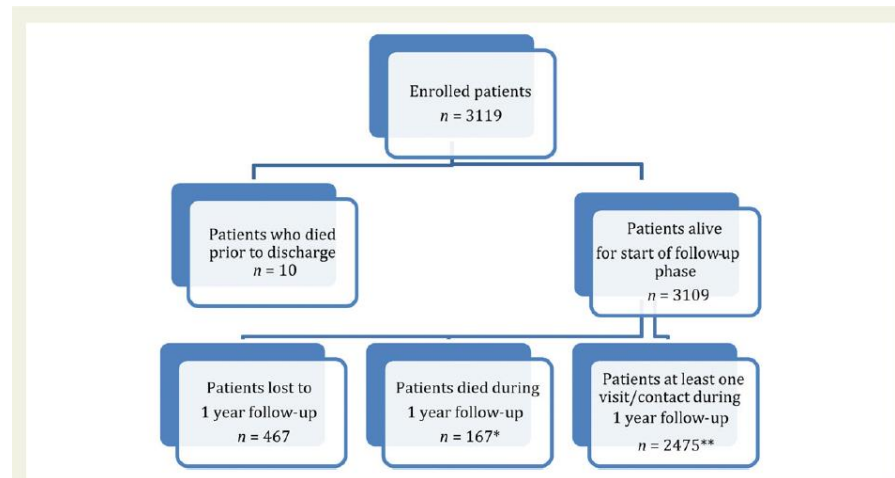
Enrolled patients
$n$ = 3119

Patients who died prior to discharge
$n$ = 10

Patients alive for start of follow-up phase
$n$ = 3109

Patients lost to 1 year follow-up
$n$ = 467

Patients died during 1 year follow-up
$n$ = 167*

Patients at least one visit/contact during 1 year follow-up
$n$ = 2475**